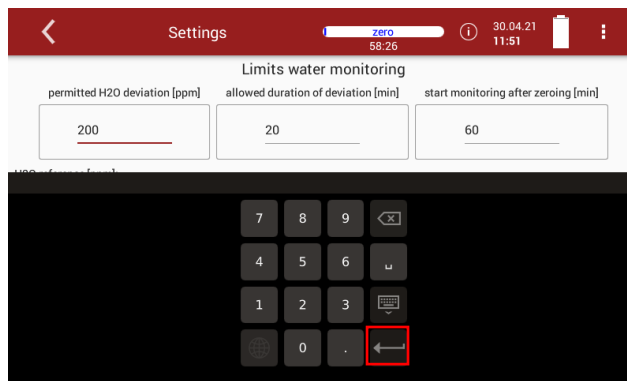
Settings

zero
58:26

30.04.21
11:51

Limits water monitoring

permitted H2O deviation [ppm]
200

allowed duration of deviation [min]
20

start monitoring after zeroing [min]
60

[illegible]

7 8 9
4 5 6
1 2 3
0 .